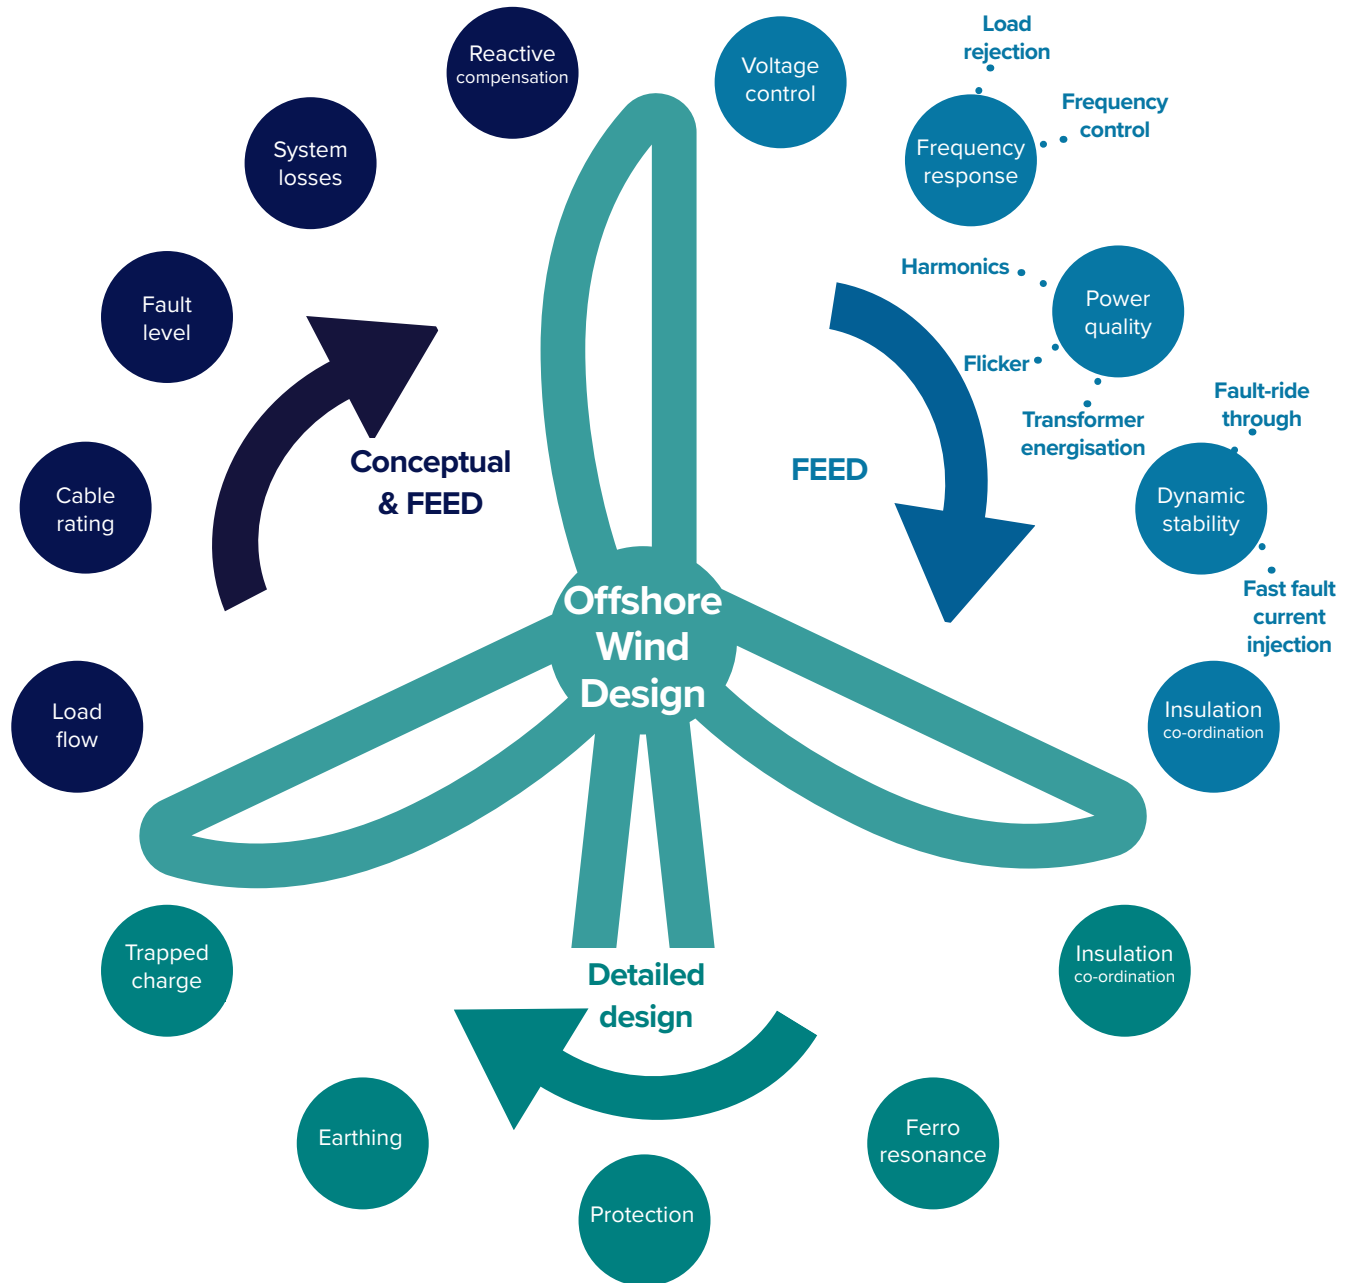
Offshore Wind Design

Conceptual & FEED

Load flow

Cable rating

Fault level

System losses

Reactive compensation

FEED

Voltage control

Frequency response

Load rejection

Frequency control

Power quality

Harmonics

Flicker

Transformer energisation

Dynamic stability

Fault-ride through

Fast fault current injection

Insulation co-ordination

Detailed design

Insulation co-ordination

Ferro resonance

Protection

Earthing

Trapped charge